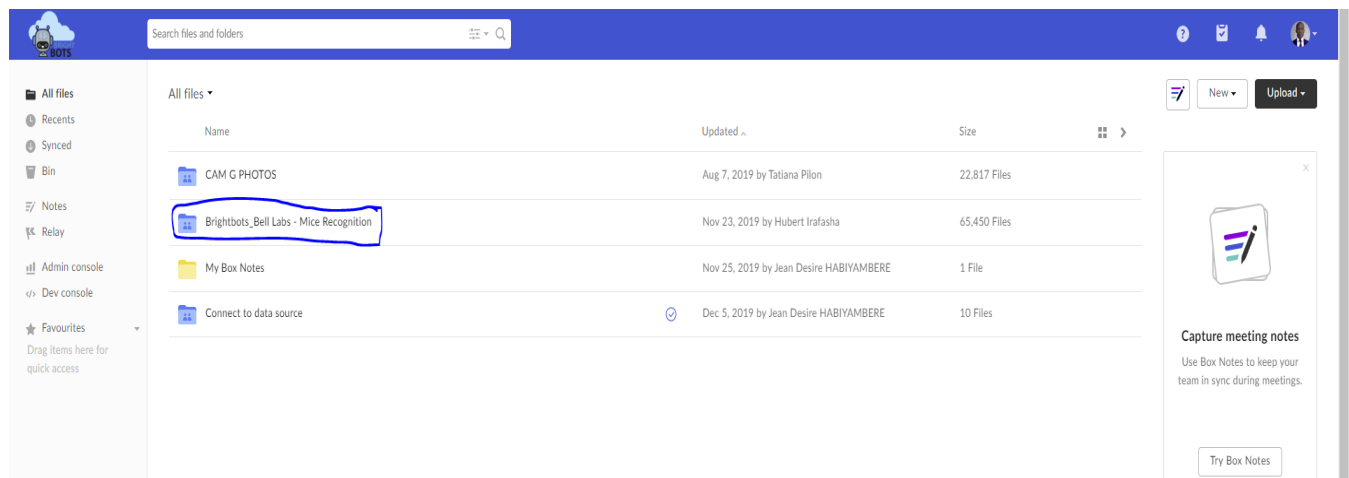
BOTS

Search files and folders

All files
Recents
Synced
Bin
Notes
Relay
Admin console
Dev console
Favourites
Drag items here for quick access

All files

| Name | Updated | Size |
|---|---|---|
| CAM G PHOTOS | Aug 7, 2019 by Tatiana Pilon | 22,817 Files |
| Brightbots_Bell Labs - Mice Recognition | Nov 23, 2019 by Hubert Irafasha | 65,450 Files |
| My Box Notes | Nov 25, 2019 by Jean Desire HABIYAMBERE | 1 File |
| Connect to data source | Dec 5, 2019 by Jean Desire HABIYAMBERE | 10 Files |

New
Upload

Capture meeting notes
Use Box Notes to keep your team in sync during meetings.
Try Box Notes